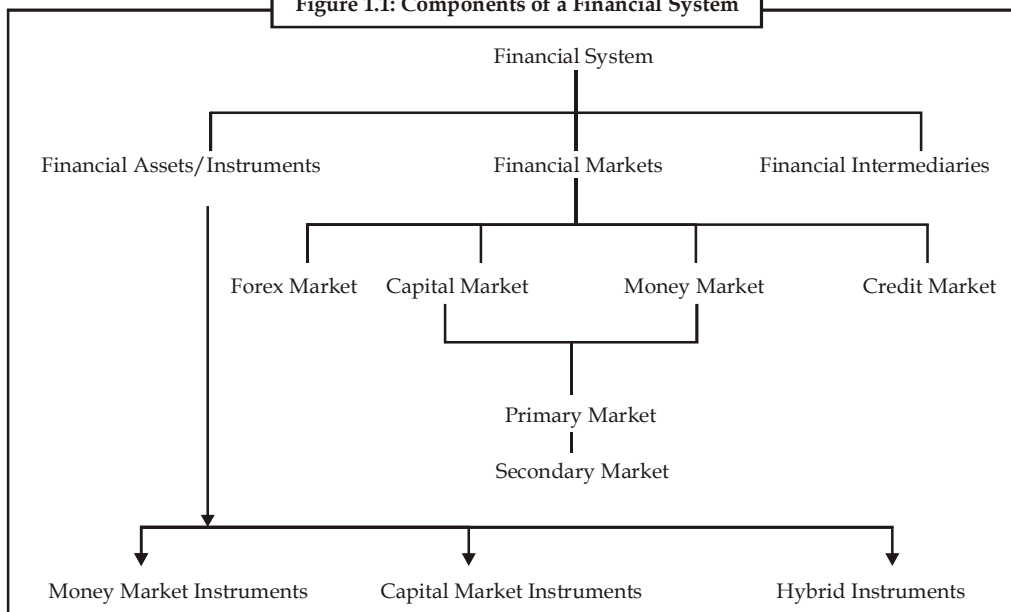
Figure 1.1: Components of a Financial System

Financial System

Financial Assets/Instruments

Financial Markets

Financial Intermediaries

Forex Market

Capital Market

Money Market

Credit Market

Primary Market

Secondary Market

Money Market Instruments

Capital Market Instruments

Hybrid Instruments